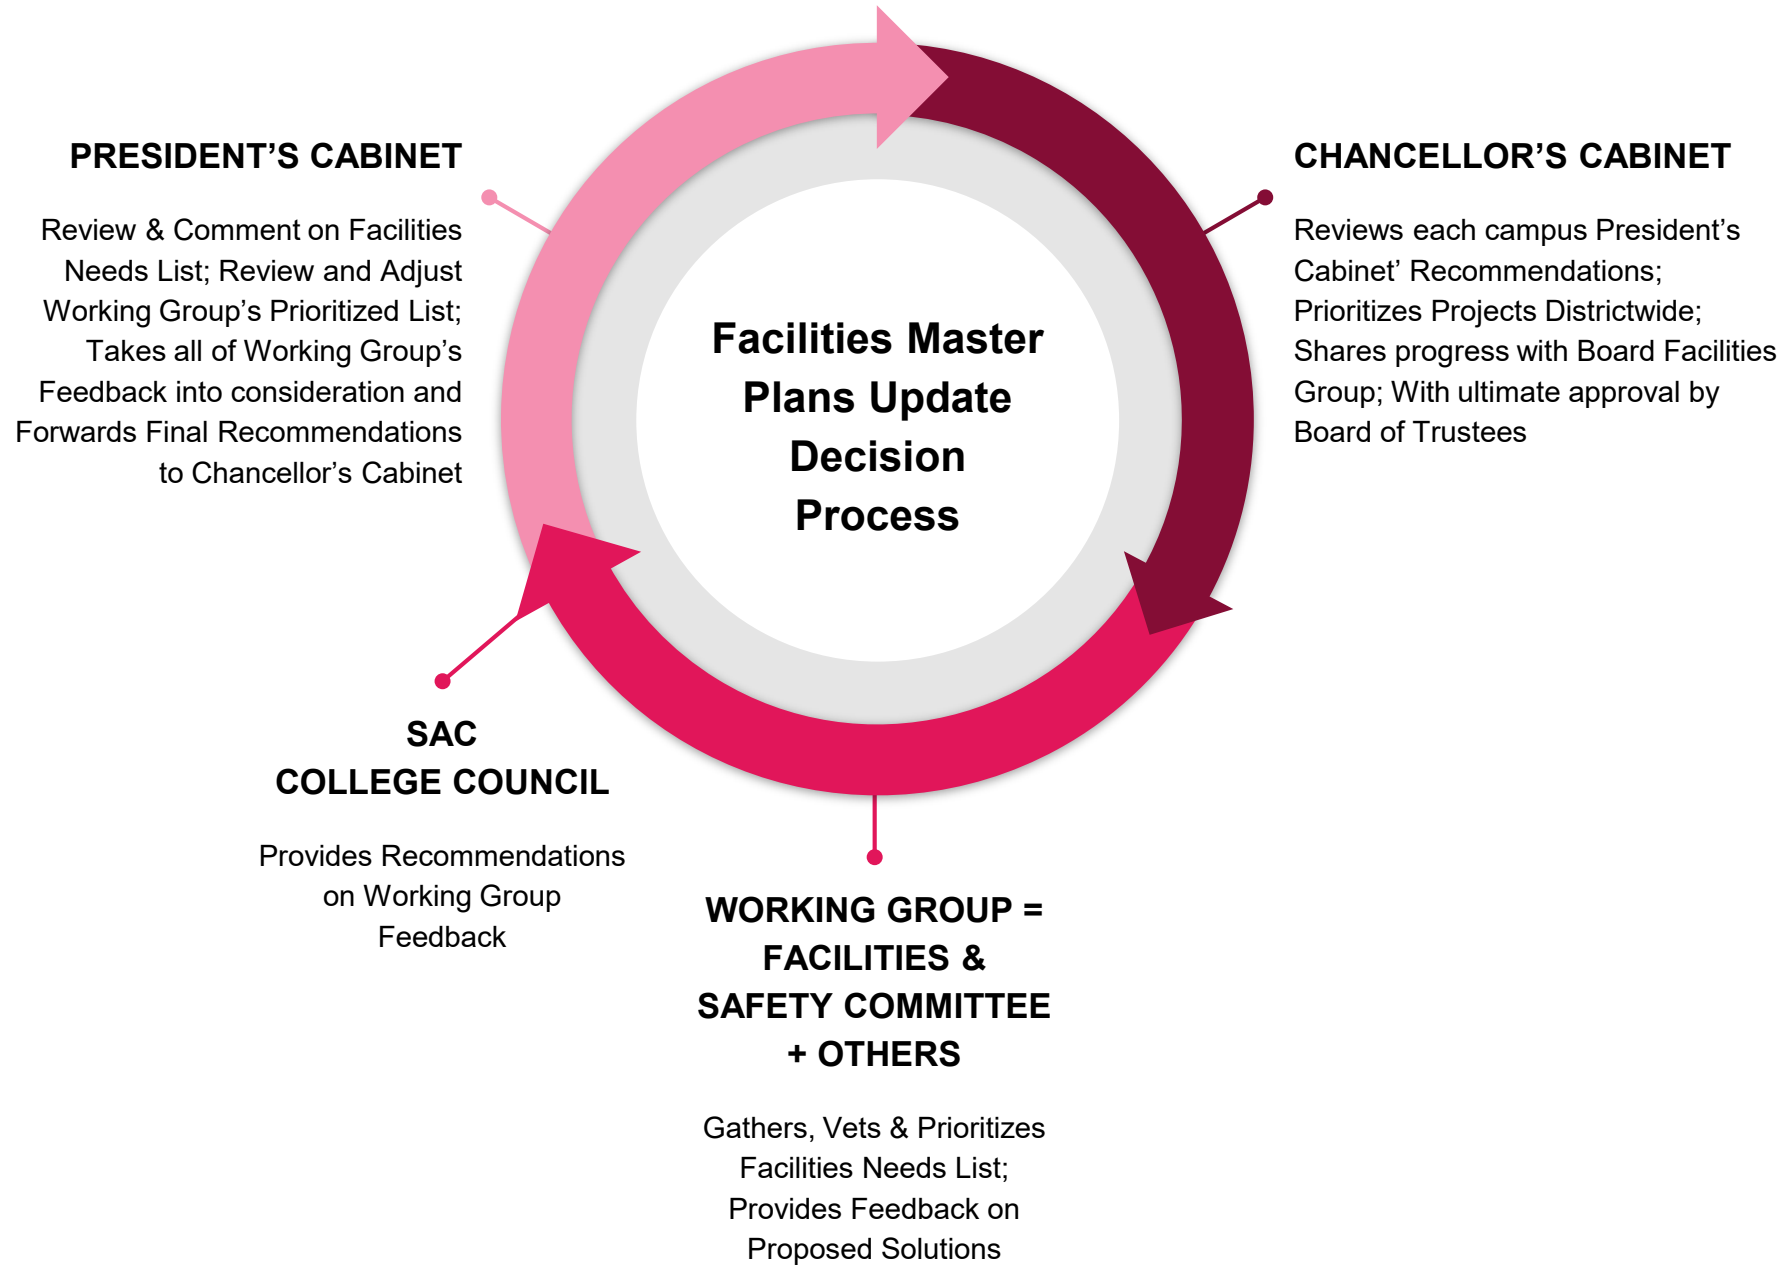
PRESIDENT’S CABINET

Review & Comment on Facilities Needs List; Review and Adjust Working Group’s Prioritized List; Takes all of Working Group’s Feedback into consideration and Forwards Final Recommendations to Chancellor’s Cabinet

Facilities Master Plans Update Decision Process

CHANCELLOR’S CABINET

Reviews each campus President’s Cabinet’ Recommendations; Prioritizes Projects Districtwide; Shares progress with Board Facilities Group; With ultimate approval by Board of Trustees

SAC
COLLEGE COUNCIL

Provides Recommendations on Working Group Feedback

WORKING GROUP = FACILITIES & SAFETY COMMITTEE + OTHERS

Gathers, Vets & Prioritizes Facilities Needs List; Provides Feedback on Proposed Solutions